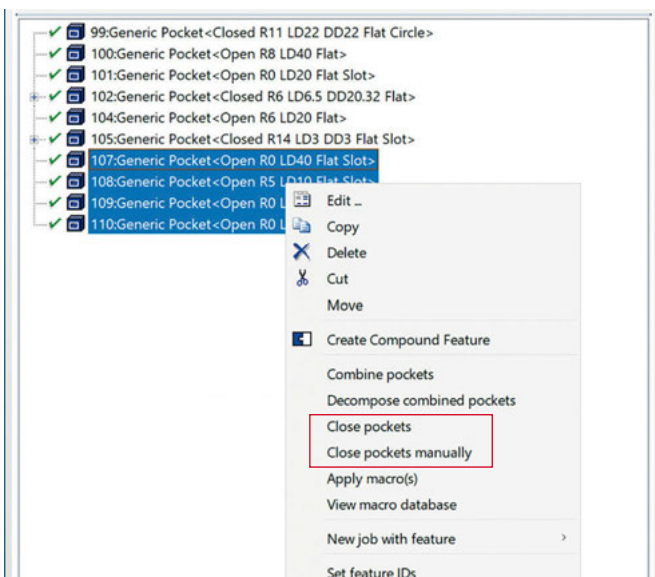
99:Generic Pocket<Closed R11 LD22 DD22 Flat Circle>
100:Generic Pocket<Open R8 LD40 Flat>
101:Generic Pocket<Open R0 LD20 Flat Slot>
102:Generic Pocket<Closed R6 LD6.5 DD20.32 Flat>
104:Generic Pocket<Open R6 LD20 Flat>
105:Generic Pocket<Closed R14 LD3 DD3 Flat Slot>
107:Generic Pocket<Open R0 LD40 Flat Slot>
108:Generic Pocket<Open R5 LD10 Flat Slot>
109:Generic Pocket<Open R0 L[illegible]
110:Generic Pocket<Open R0 L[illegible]

Edit ...
Copy
Delete
Cut
Move
Create Compound Feature
Combine pockets
Decompose combined pockets
Close pockets
Close pockets manually
Apply macro(s)
View macro database
New job with feature
Set feature IDs